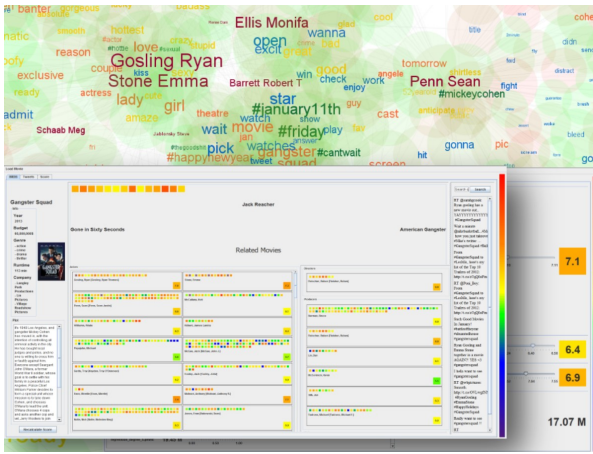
banter gorgeous
Ellis Monifa
cool
coho
hottest
wanna
Gosling Ryan
love
open
excit
reason
didn
oofy
glad
exclusive
couple
kiss
win
good
tomorrow
Stone Emma
Barrett Robert T
Penn Sean
check
work
angele
ready
lady
girl
star
enjoy
#mickeycohen
fight
actress
#january11th
admit
theatre
Schaab Meg
amaze
watch
cast
wait
movie
#friday
play
fav
Jakhordy Tkere
show
pick
gangster
#cantwait
gonna
pic
bleed
#happynewyear
tweet
hit
screen
squad
Gangster Squad
Jack Reacher
Gone in Sixty Seconds
American Gangster
Related Movies
7.1
6.4
6.9
17.07 M